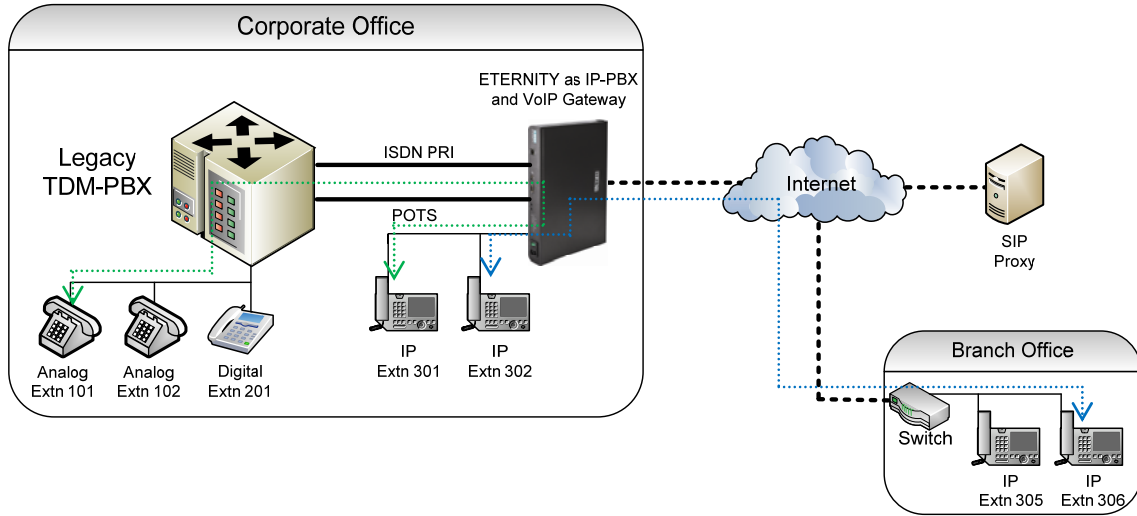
Corporate Office

ETERNITY as IP-PBX and VoIP Gateway

Legacy TDM-PBX

ISDN PRI

POTS

Internet

SIP Proxy

Analog Extn 101

Analog Extn 102

Digital Extn 201

IP Extn 301

IP Extn 302

Branch Office

Switch

IP Extn 305

IP Extn 306